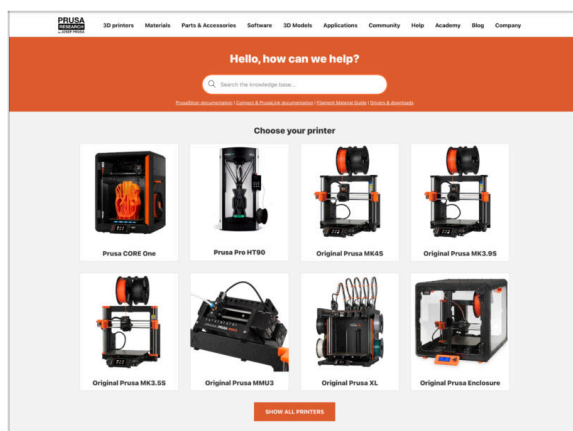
PRUSA RESEARCH by JOSEF PRUSA

3D printers Materials Parts & Accessories Software 3D Models Applications Community Help Academy Blog Company

Hello, how can we help?

Search the knowledge base...

PrusaSlicer documentation | Connect & PrusaLink documentation | Filament Material Guide | Drivers & downloads

Choose your printer

Prusa CORE One

Prusa Pro HT90

Original Prusa MK4S

Original Prusa MK3.9S

Original Prusa MK3.5S

Original Prusa MMU3

Original Prusa XL

Original Prusa Enclosure

SHOW ALL PRINTERS